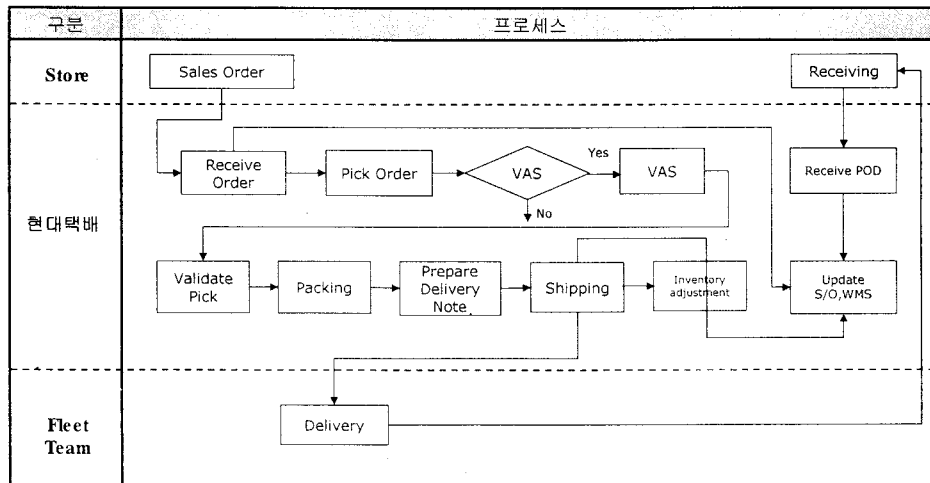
| 구분 | 프로세스 |
|---|---|
| Store | Sales Order  Receiving |
| 현대택배 | Receive Order  Pick Order  VAS  Yes  VAS  No  Receive POD  Validate Pick  Packing  Prepare Delivery Note  Shipping  Inventory adjustment  Update S/O,WMS |
| Fleet Team | Delivery |